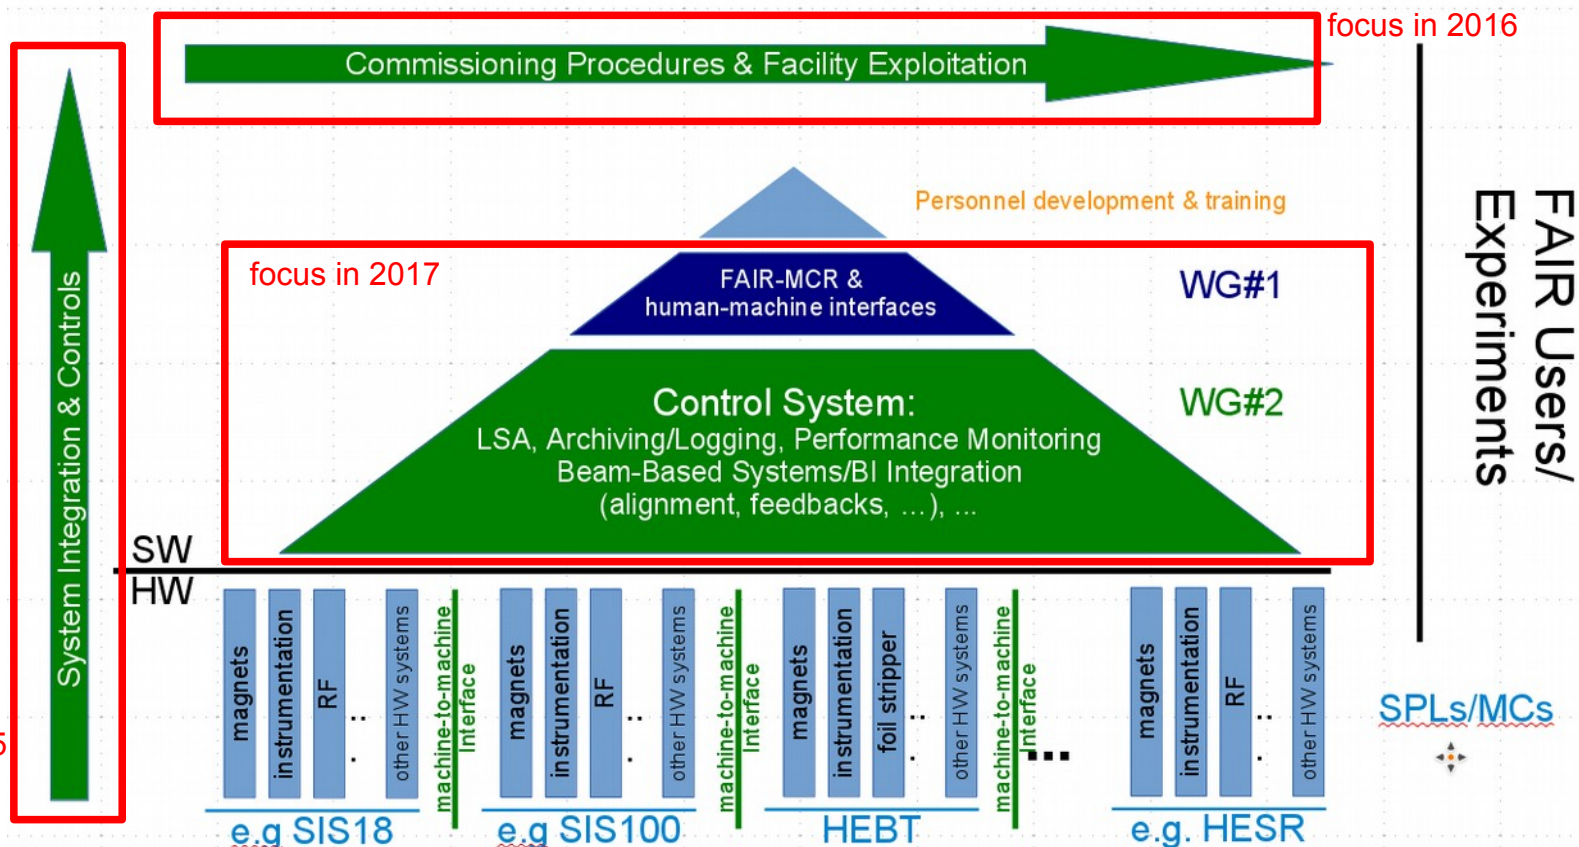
Commissioning Procedures & Facility Exploitation

focus in 2016

System Integration & Controls

Personnel development & training

focus in 2017

FAIR-MCR & human-machine interfaces

WG#1

Control System:
LSA, Archiving/Logging, Performance Monitoring
Beam-Based Systems/BI Integration
(alignment, feedbacks, ...), ...

WG#2

FAIR Users/ Experiments

SW
HW

magnets
instrumentation
RF
..
.
other HW systems
machine-to-machine interface
e.g SIS18

magnets
instrumentation
RF
..
.
other HW systems
machine-to-machine interface
e.g SIS100

magnets
instrumentation
foil stripper
..
.
other HW systems
machine-to-machine interface
HEBT

...

magnets
instrumentation
RF
..
.
other HW systems
e.g. HESR

SPLs/MCs